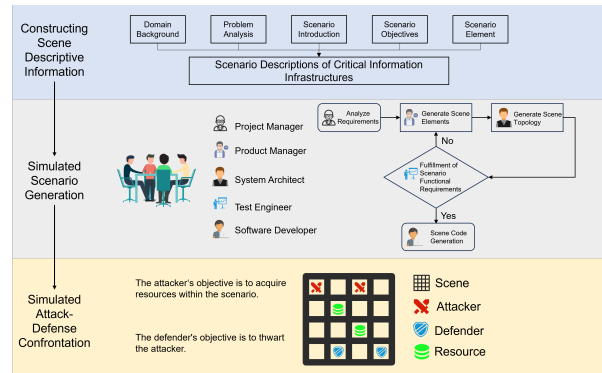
Constructing Scene Descriptive Information

Domain Background

Problem Analysis

Scenario Introduction

Scenario Objectives

Scenario Element

Scenario Descriptions of Critical Information Infrastructures

Simulated Scenario Generation

Project Manager

Product Manager

System Architect

Test Engineer

Software Developer

Analyze Requirements

Generate Scene Elements

Generate Scene Topology

No

Fulfillment of Scenario Functional Requirements

Yes

Scene Code Generation

Simulated Attack-Defense Confrontation

The attacker's objective is to acquire resources within the scenario.

The defender's objective is to thwart the attacker.

Scene

Attacker

Defender

Resource